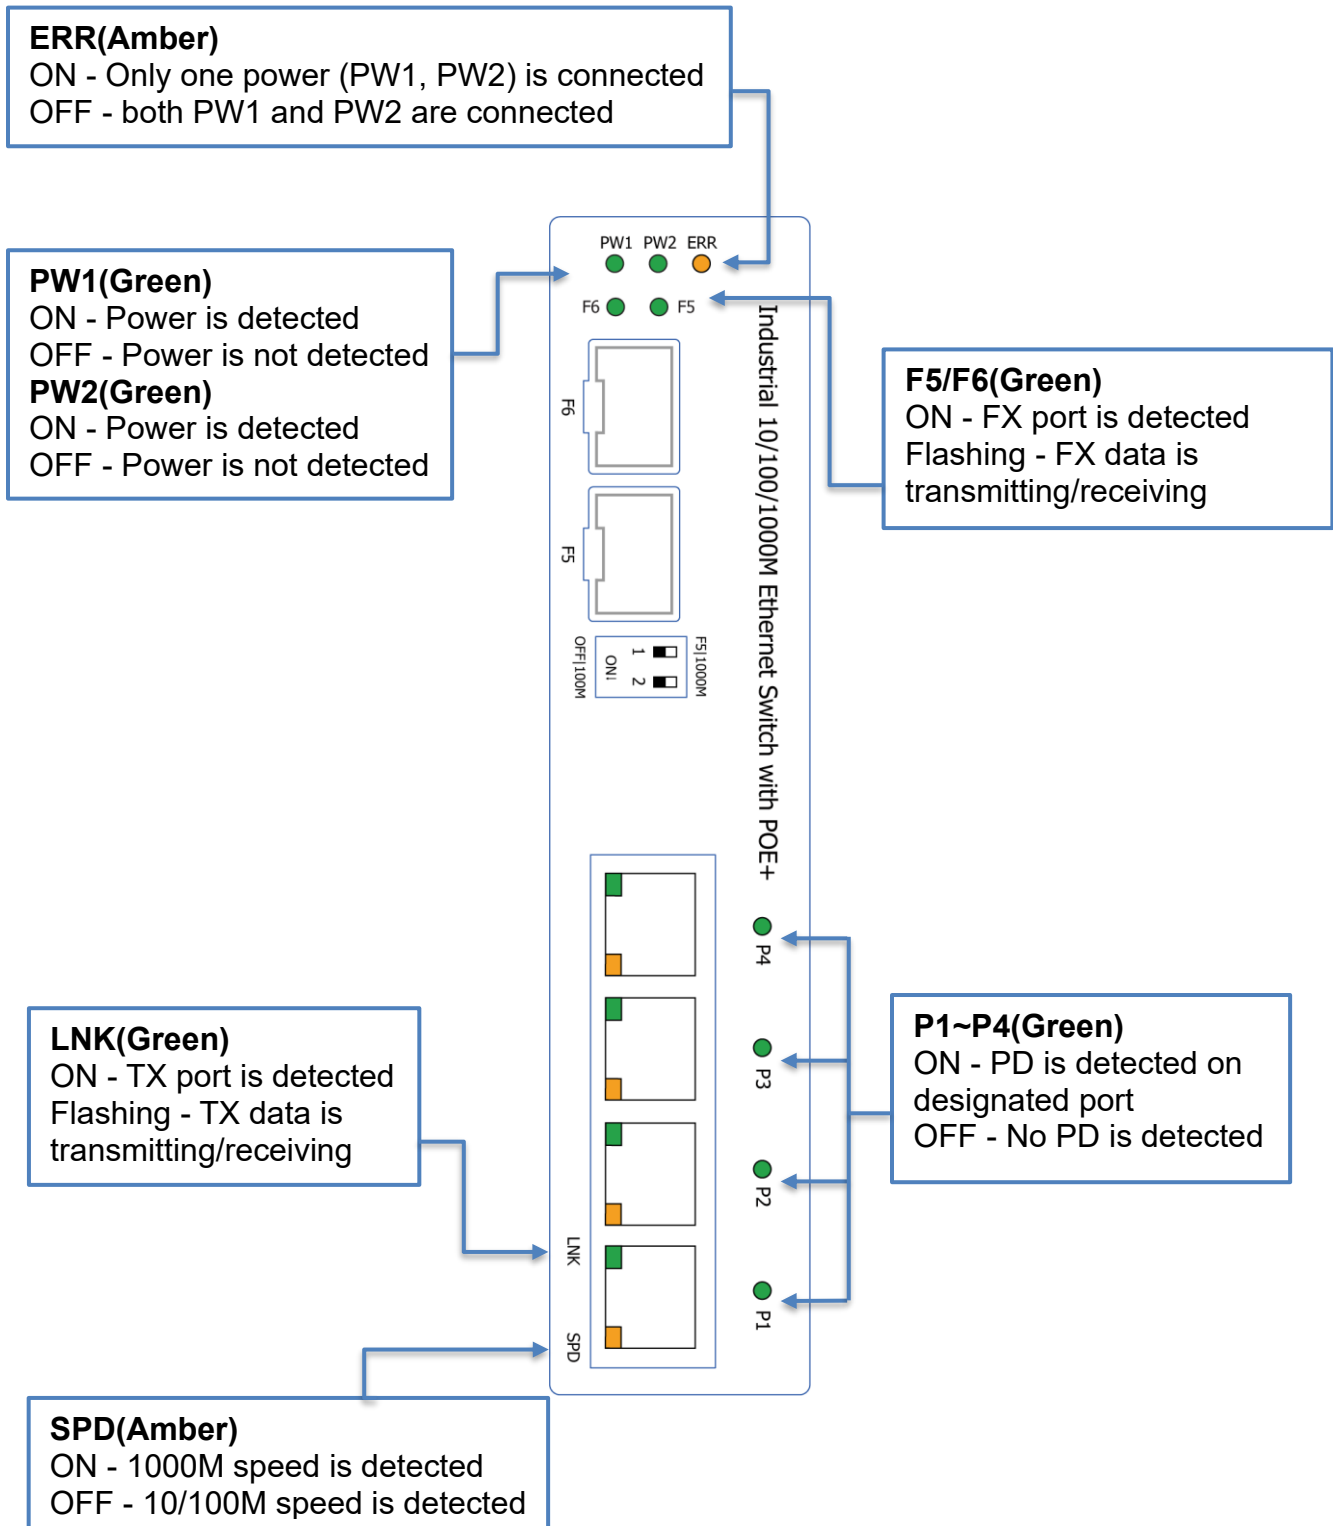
**ERR(Amber)**
ON - Only one power (PW1, PW2) is connected
OFF - both PW1 and PW2 are connected

**PW1(Green)**
ON - Power is detected
OFF - Power is not detected
**PW2(Green)**
ON - Power is detected
OFF - Power is not detected

PW1 PW2 ERR
F6 F5

F6
F5

F5|1000M
1 2
ON↓
OFF|100M

Industrial 10/100/1000M Ethernet Switch with POE+

**F5/F6(Green)**
ON - FX port is detected
Flashing - FX data is transmitting/receiving

P4
P3
P2
P1

**P1~P4(Green)**
ON - PD is detected on designated port
OFF - No PD is detected

**LNK(Green)**
ON - TX port is detected
Flashing - TX data is transmitting/receiving

LNK
SPD

**SPD(Amber)**
ON - 1000M speed is detected
OFF - 10/100M speed is detected